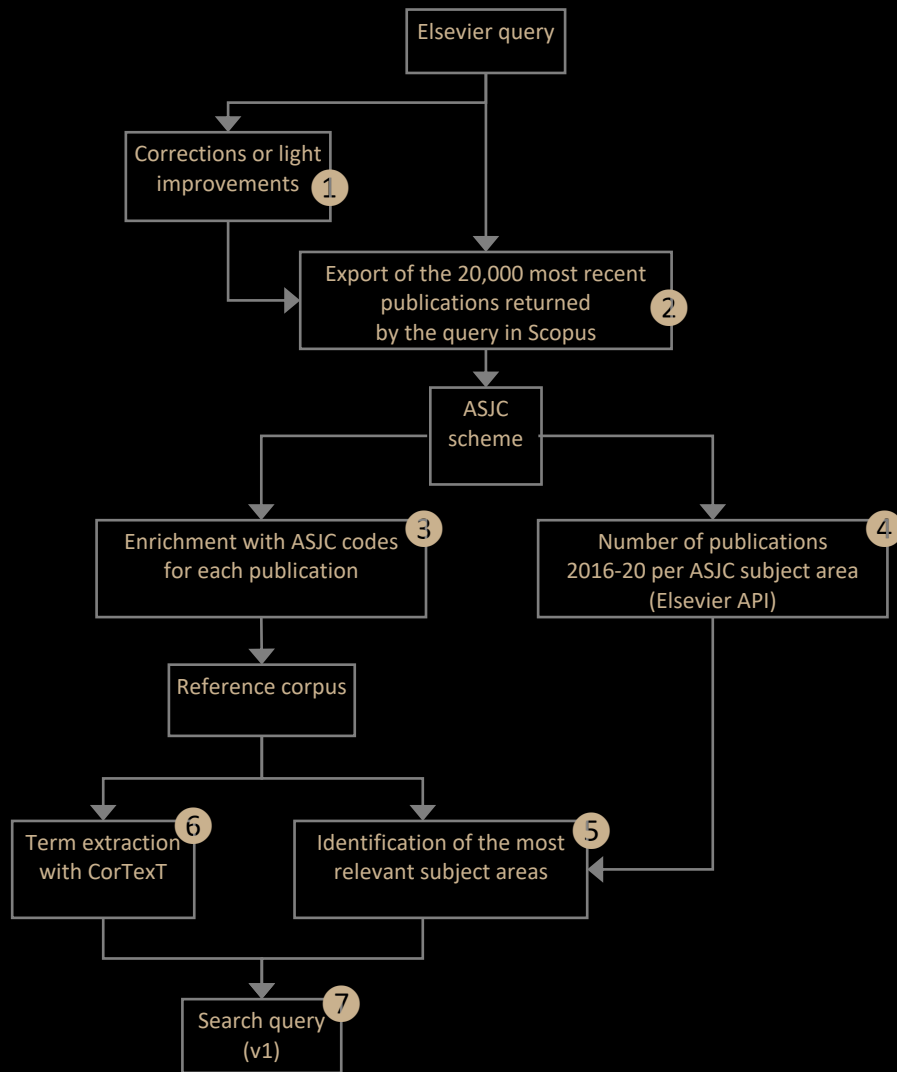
Elsevier query

Corrections or light improvements 1

Export of the 20,000 most recent publications returned by the query in Scopus 2

ASJC scheme

Enrichment with ASJC codes for each publication 3

Number of publications 2016-20 per ASJC subject area (Elsevier API) 4

Reference corpus

Term extraction with CorTexT 6

Identification of the most relevant subject areas 5

Search query (v1) 7